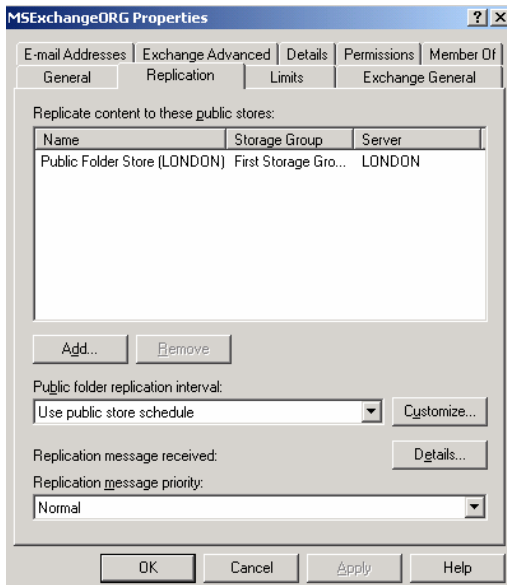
MSExchangeORG Properties

?
X

E-mail Addresses | Exchange Advanced | Details | Permissions | Member Of
General | Replication | Limits | Exchange General

Replicate content to these public stores:

| Name | Storage Group | Server |
|---|---|---|
| Public Folder Store (LONDON) | First Storage Gro... | LONDON |

Add...
Remove

Public folder replication interval:
Use public store schedule
Customize...

Replication message received:
Details...

Replication message priority:
Normal

OK
Cancel
Apply
Help